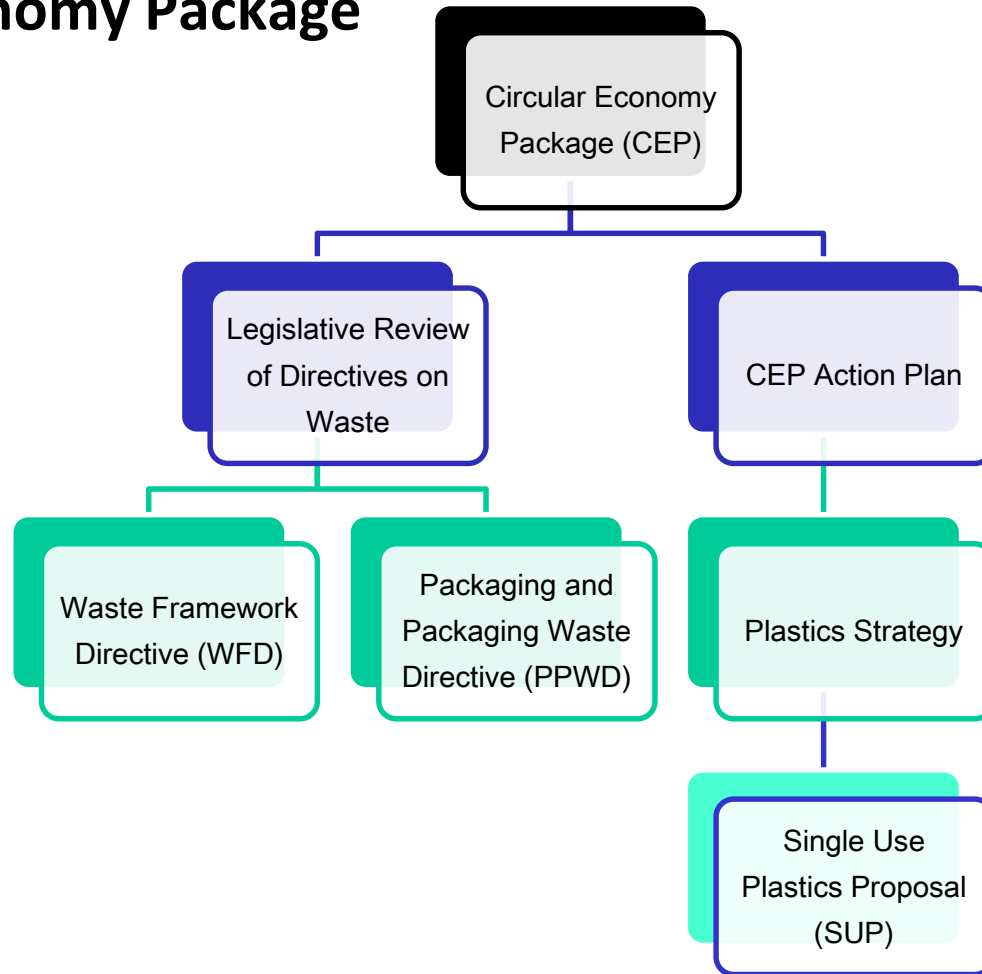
omy Package

Circular Economy Package (CEP)

Legislative Review of Directives on Waste

CEP Action Plan

Waste Framework Directive (WFD)

Packaging and Packaging Waste Directive (PPWD)

Plastics Strategy

Single Use Plastics Proposal (SUP)